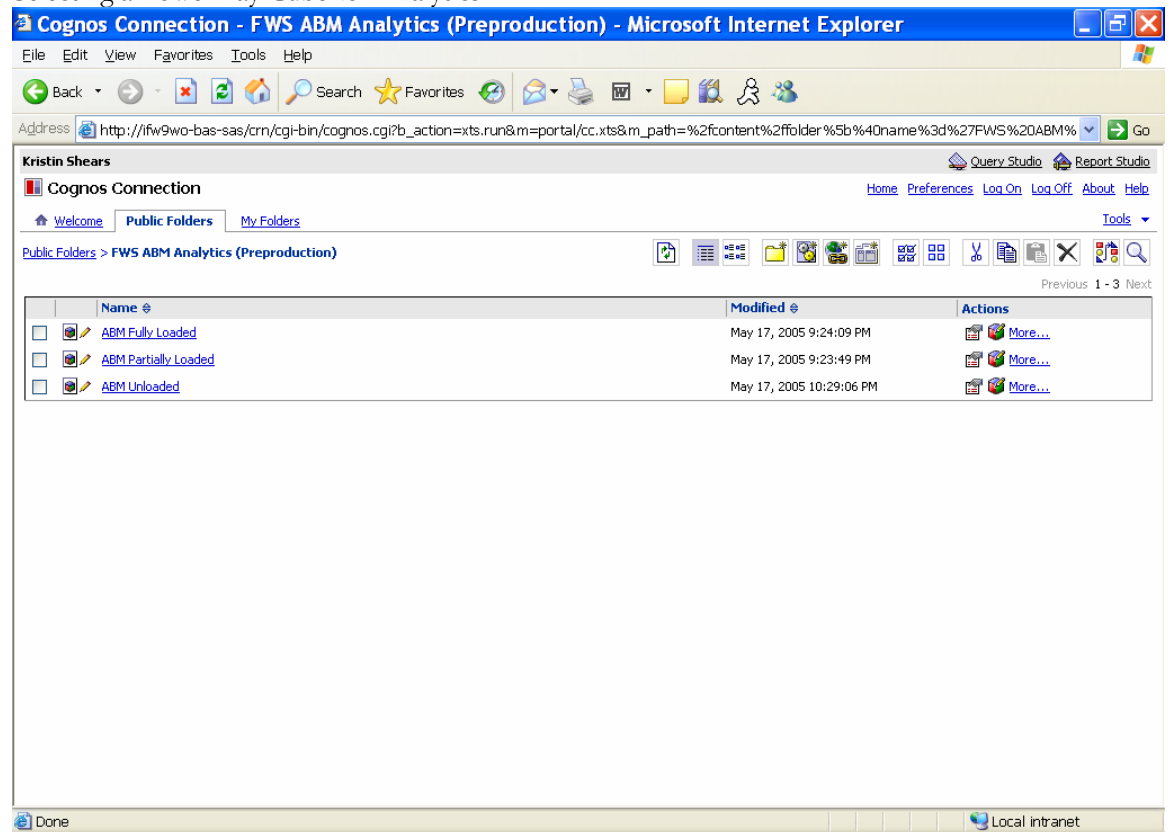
Cognos Connection - FWS ABM Analytics (Preproduction) - Microsoft Internet Explorer

File Edit View Favorites Tools Help

Back Search Favorites

Address http://ifw9wo-bas-sas/crn/cgi-bin/cognos.cgi?b_action=xts.run&m=portal/cc.xts&m_path=%2fcontent%2ffolder%5b%40name%3d%27FWS%20ABM% Go

Kristin Shears Query Studio Report Studio

Cognos Connection Home Preferences Log On Log Off About Help

Welcome Public Folders My Folders Tools

Public Folders > FWS ABM Analytics (Preproduction)

Previous 1 - 3 Next

| | Name | Modified | Actions |
|---|---|---|---|
| | ABM Fully Loaded | May 17, 2005 9:24:09 PM | More... |
| | ABM Partially Loaded | May 17, 2005 9:23:49 PM | More... |
| | ABM Unloaded | May 17, 2005 10:29:06 PM | More... |

Done Local intranet